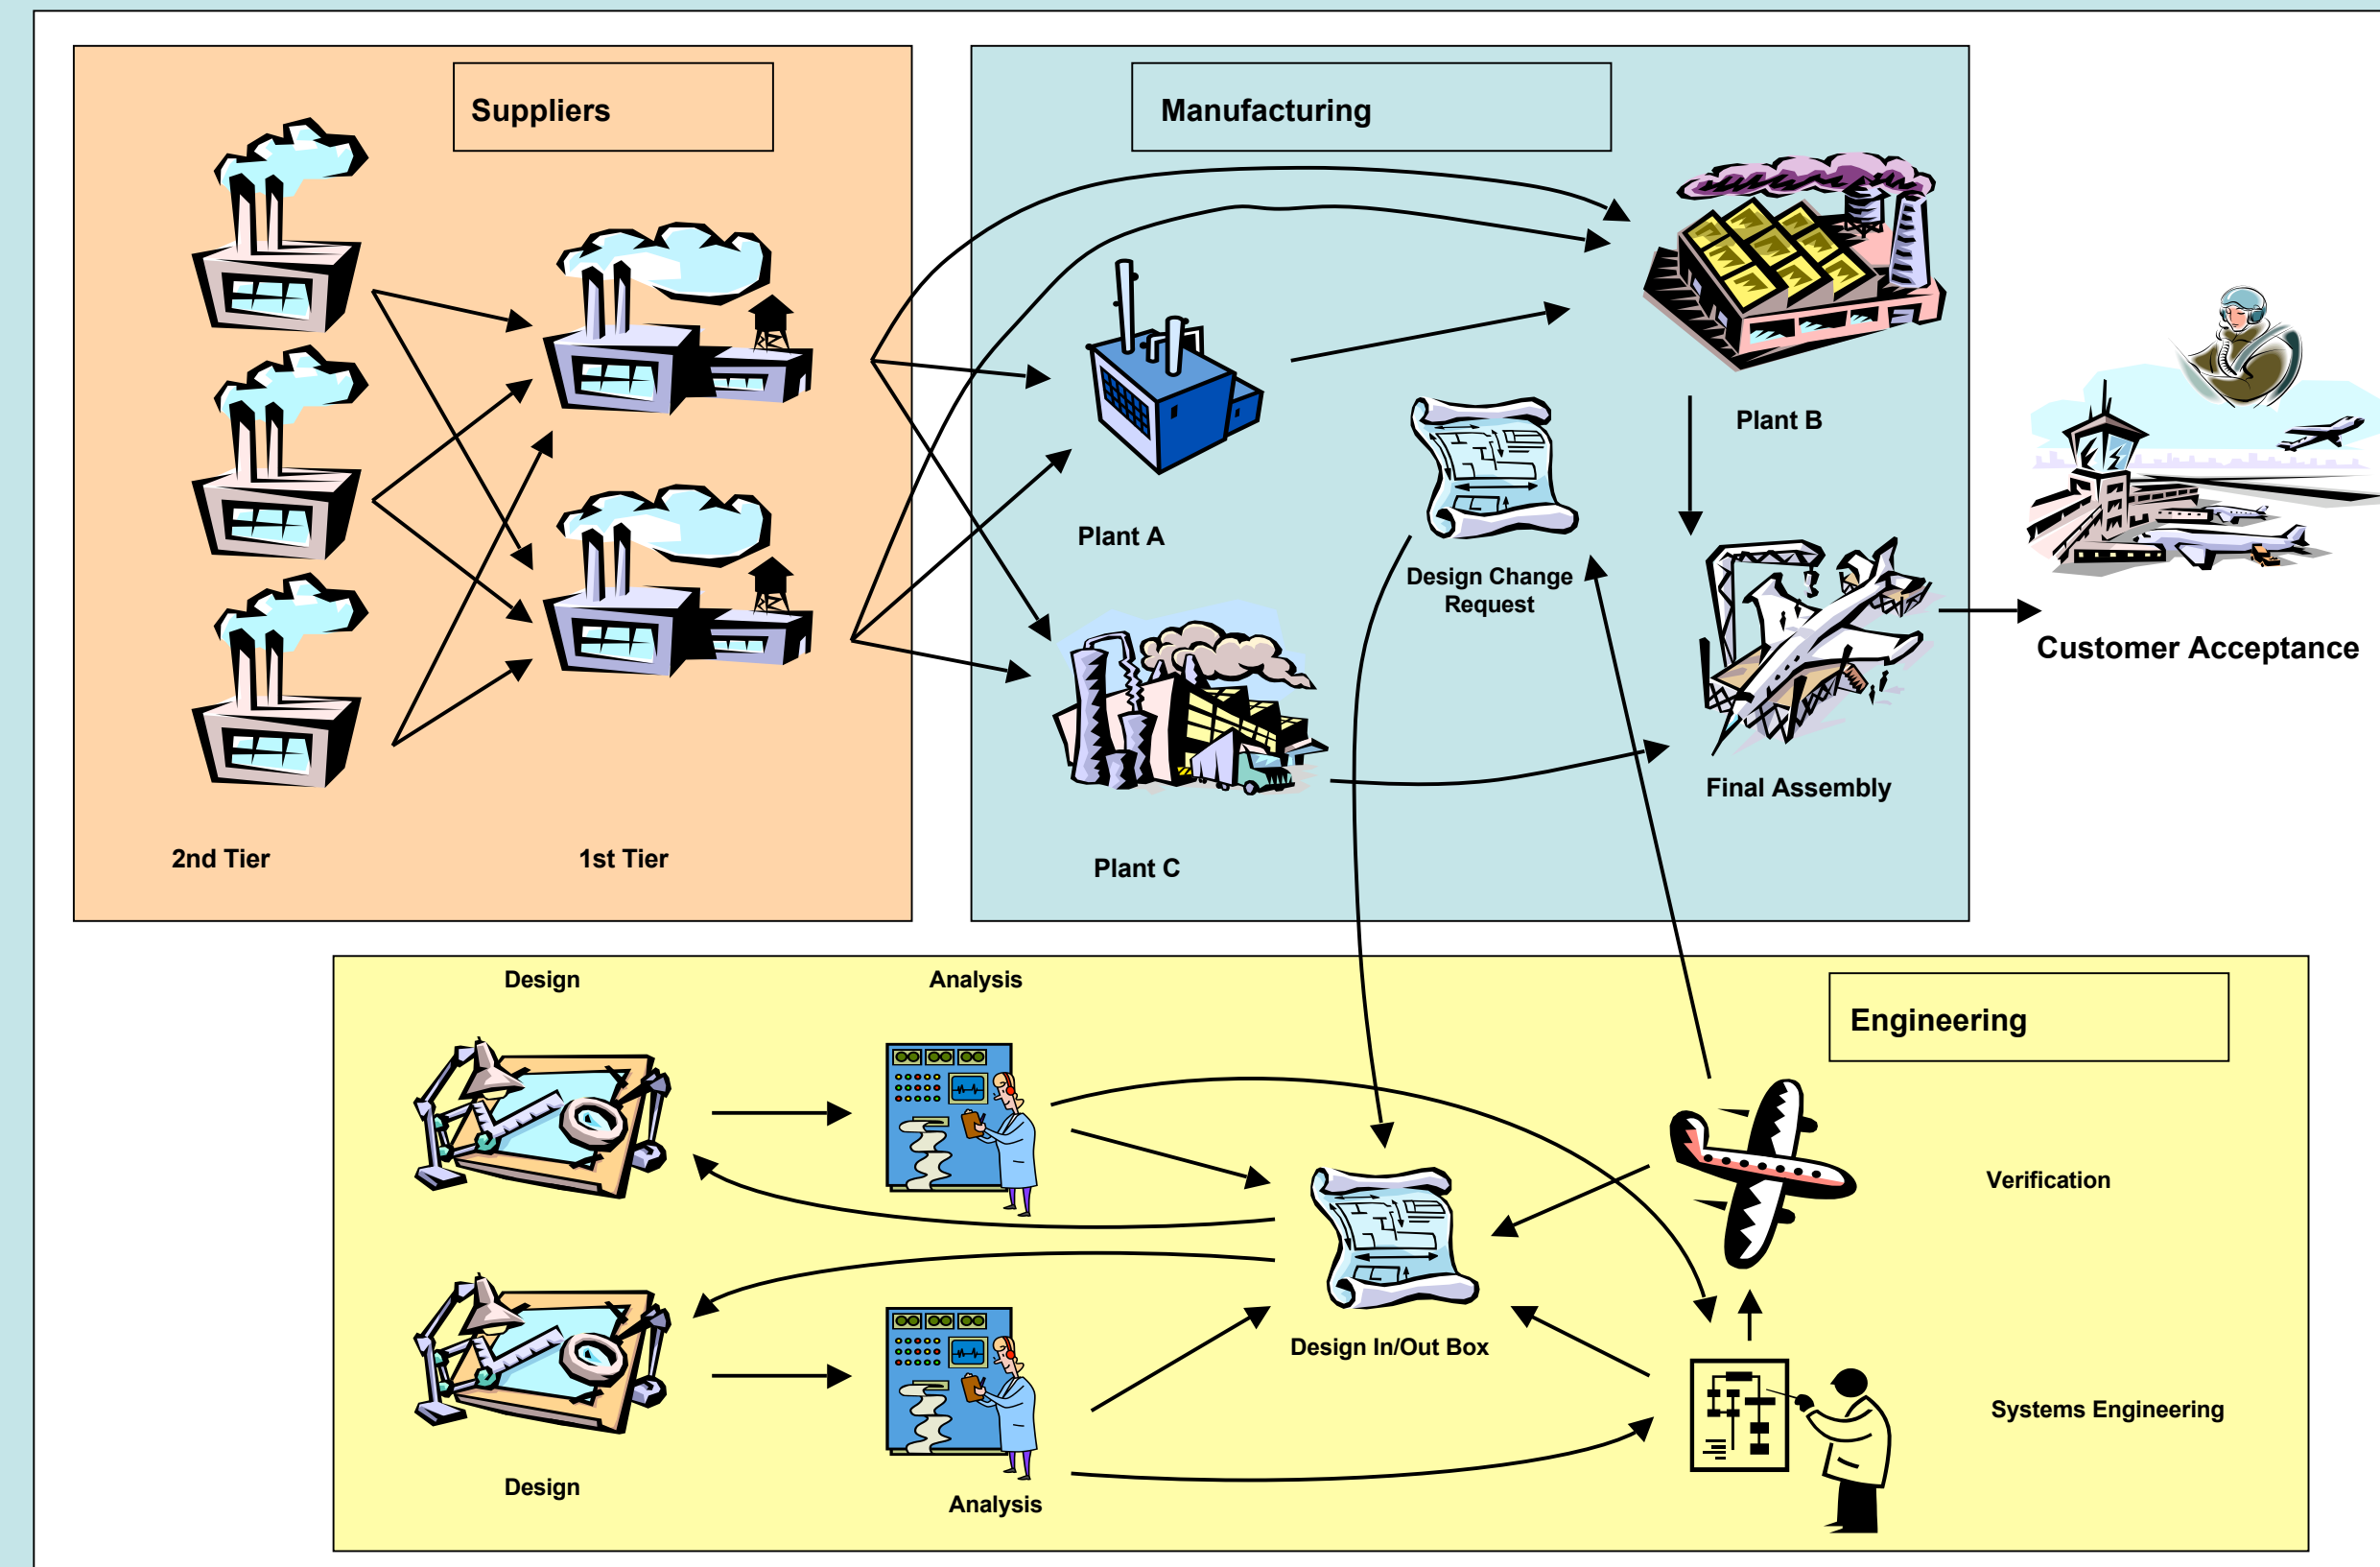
Suppliers

2nd Tier

1st Tier

Manufacturing

Plant A

Plant B

Plant C

Design Change Request

Final Assembly

Customer Acceptance

Design

Analysis

Engineering

Verification

Design In/Out Box

Systems Engineering

Design

Analysis